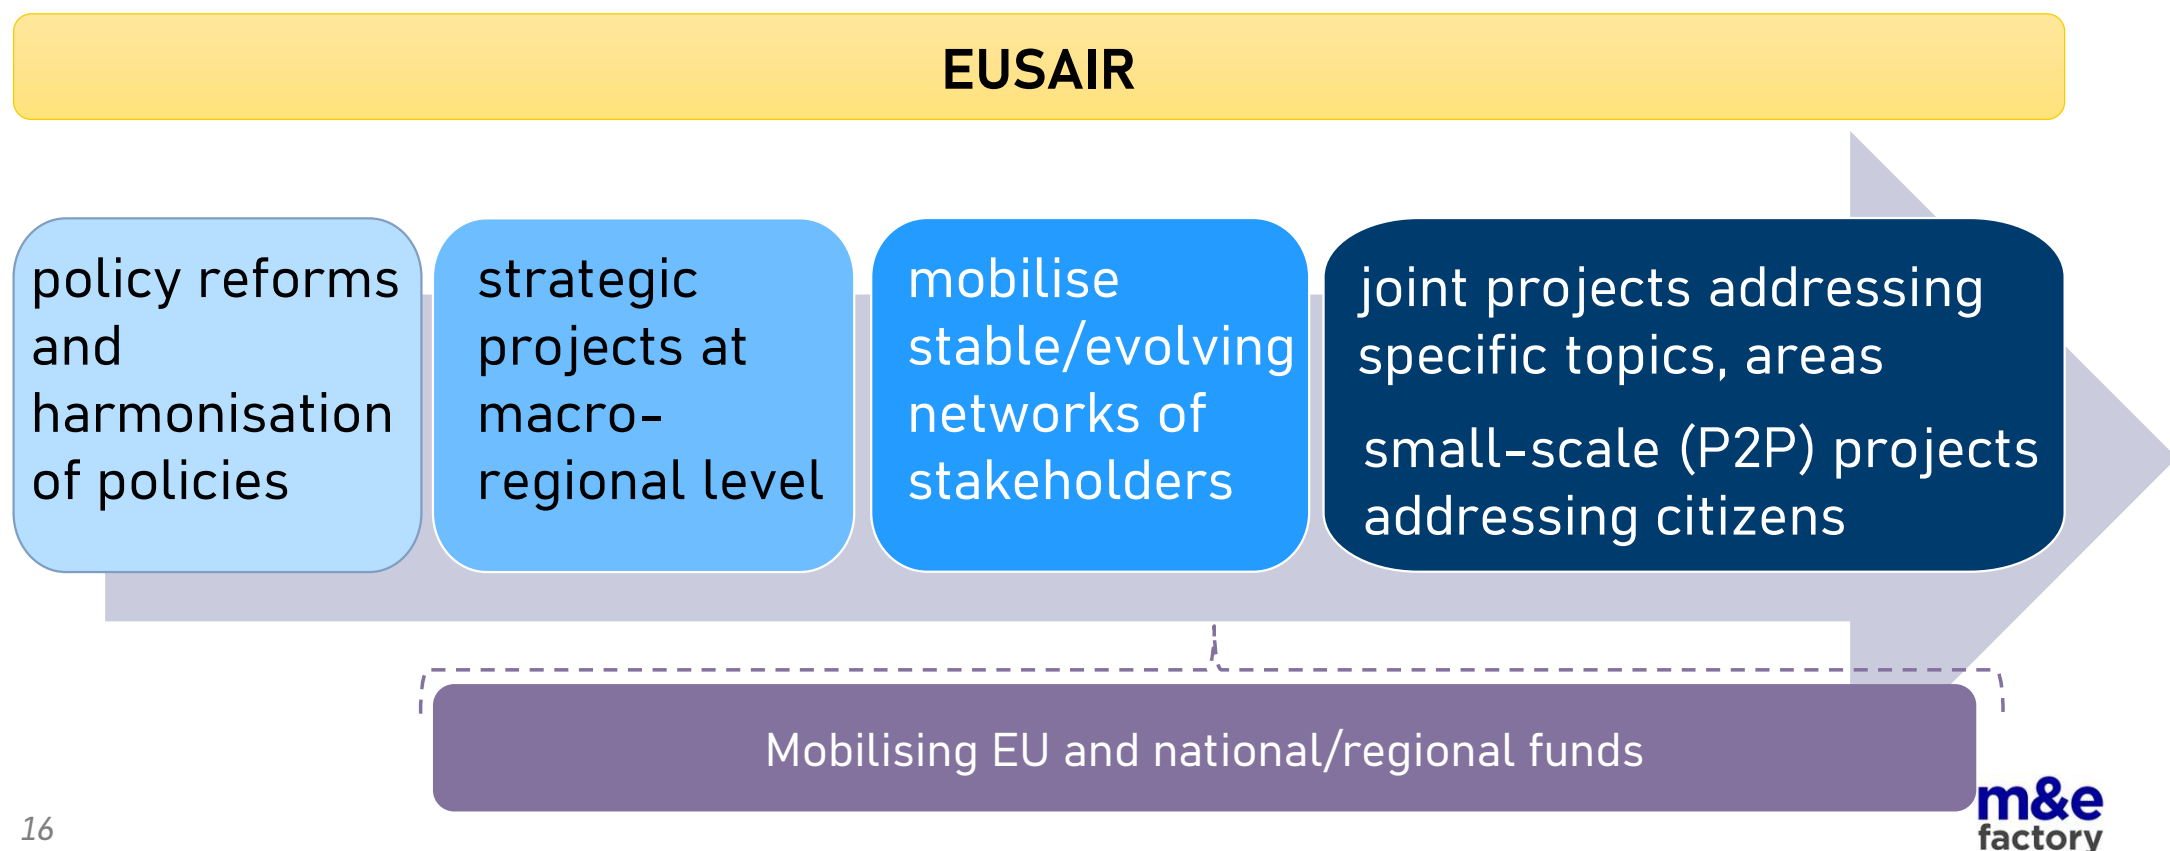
EUSAIR

policy reforms and harmonisation of policies

strategic projects at macro-regional level

mobilise stable/evolving networks of stakeholders

joint projects addressing specific topics, areas

small-scale (P2P) projects addressing citizens

Mobilising EU and national/regional funds

16

m&e factory